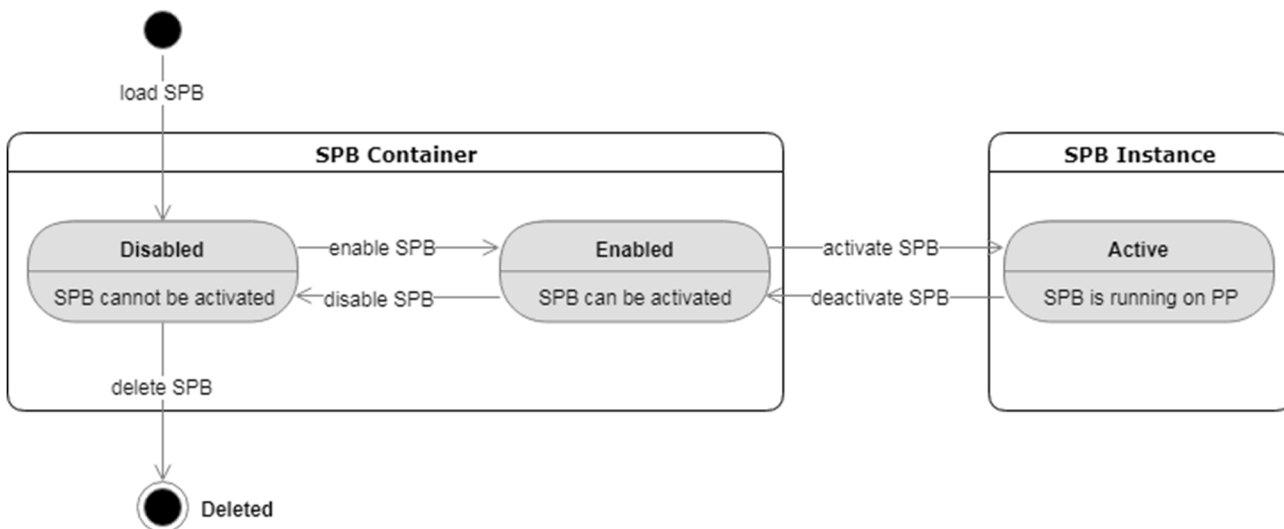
load SPB

SPB Container

Disabled

SPB cannot be activated

enable SPB

disable SPB

Enabled

SPB can be activated

activate SPB

deactivate SPB

SPB Instance

Active

SPB is running on PP

delete SPB

Deleted